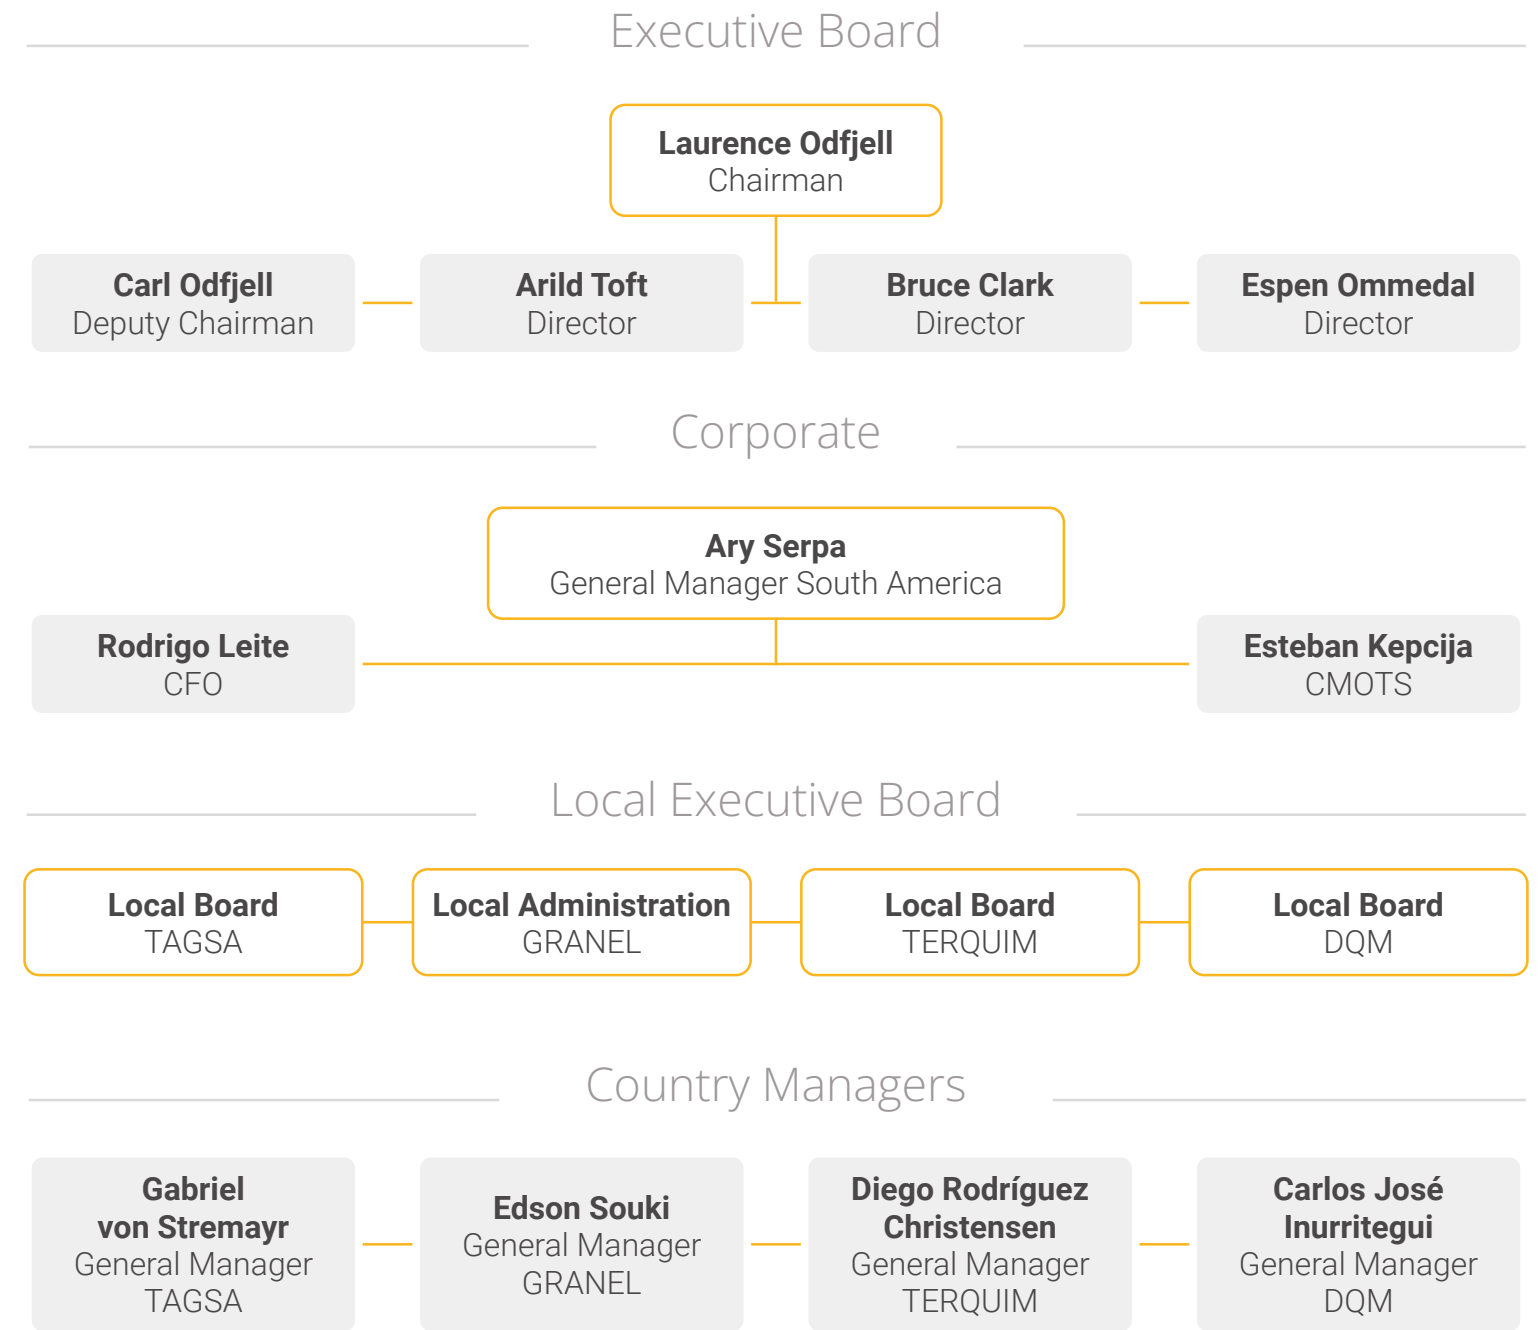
Executive Board

Laurence Odfjell
Chairman

Carl Odfjell
Deputy Chairman

Arild Toft
Director

Bruce Clark
Director

Espen Ommedal
Director

Corporate

Ary Serpa
General Manager South America

Rodrigo Leite
CFO

Esteban Kepcija
CMOTS

Local Executive Board

Local Board
TAGSA

Local Administration
GRANEL

Local Board
TERQUIM

Local Board
DQM

Country Managers

Gabriel von Stremayr
General Manager
TAGSA

Edson Souki
General Manager
GRANEL

Diego Rodríguez Christensen
General Manager
TERQUIM

Carlos José Inurritegui
General Manager
DQM